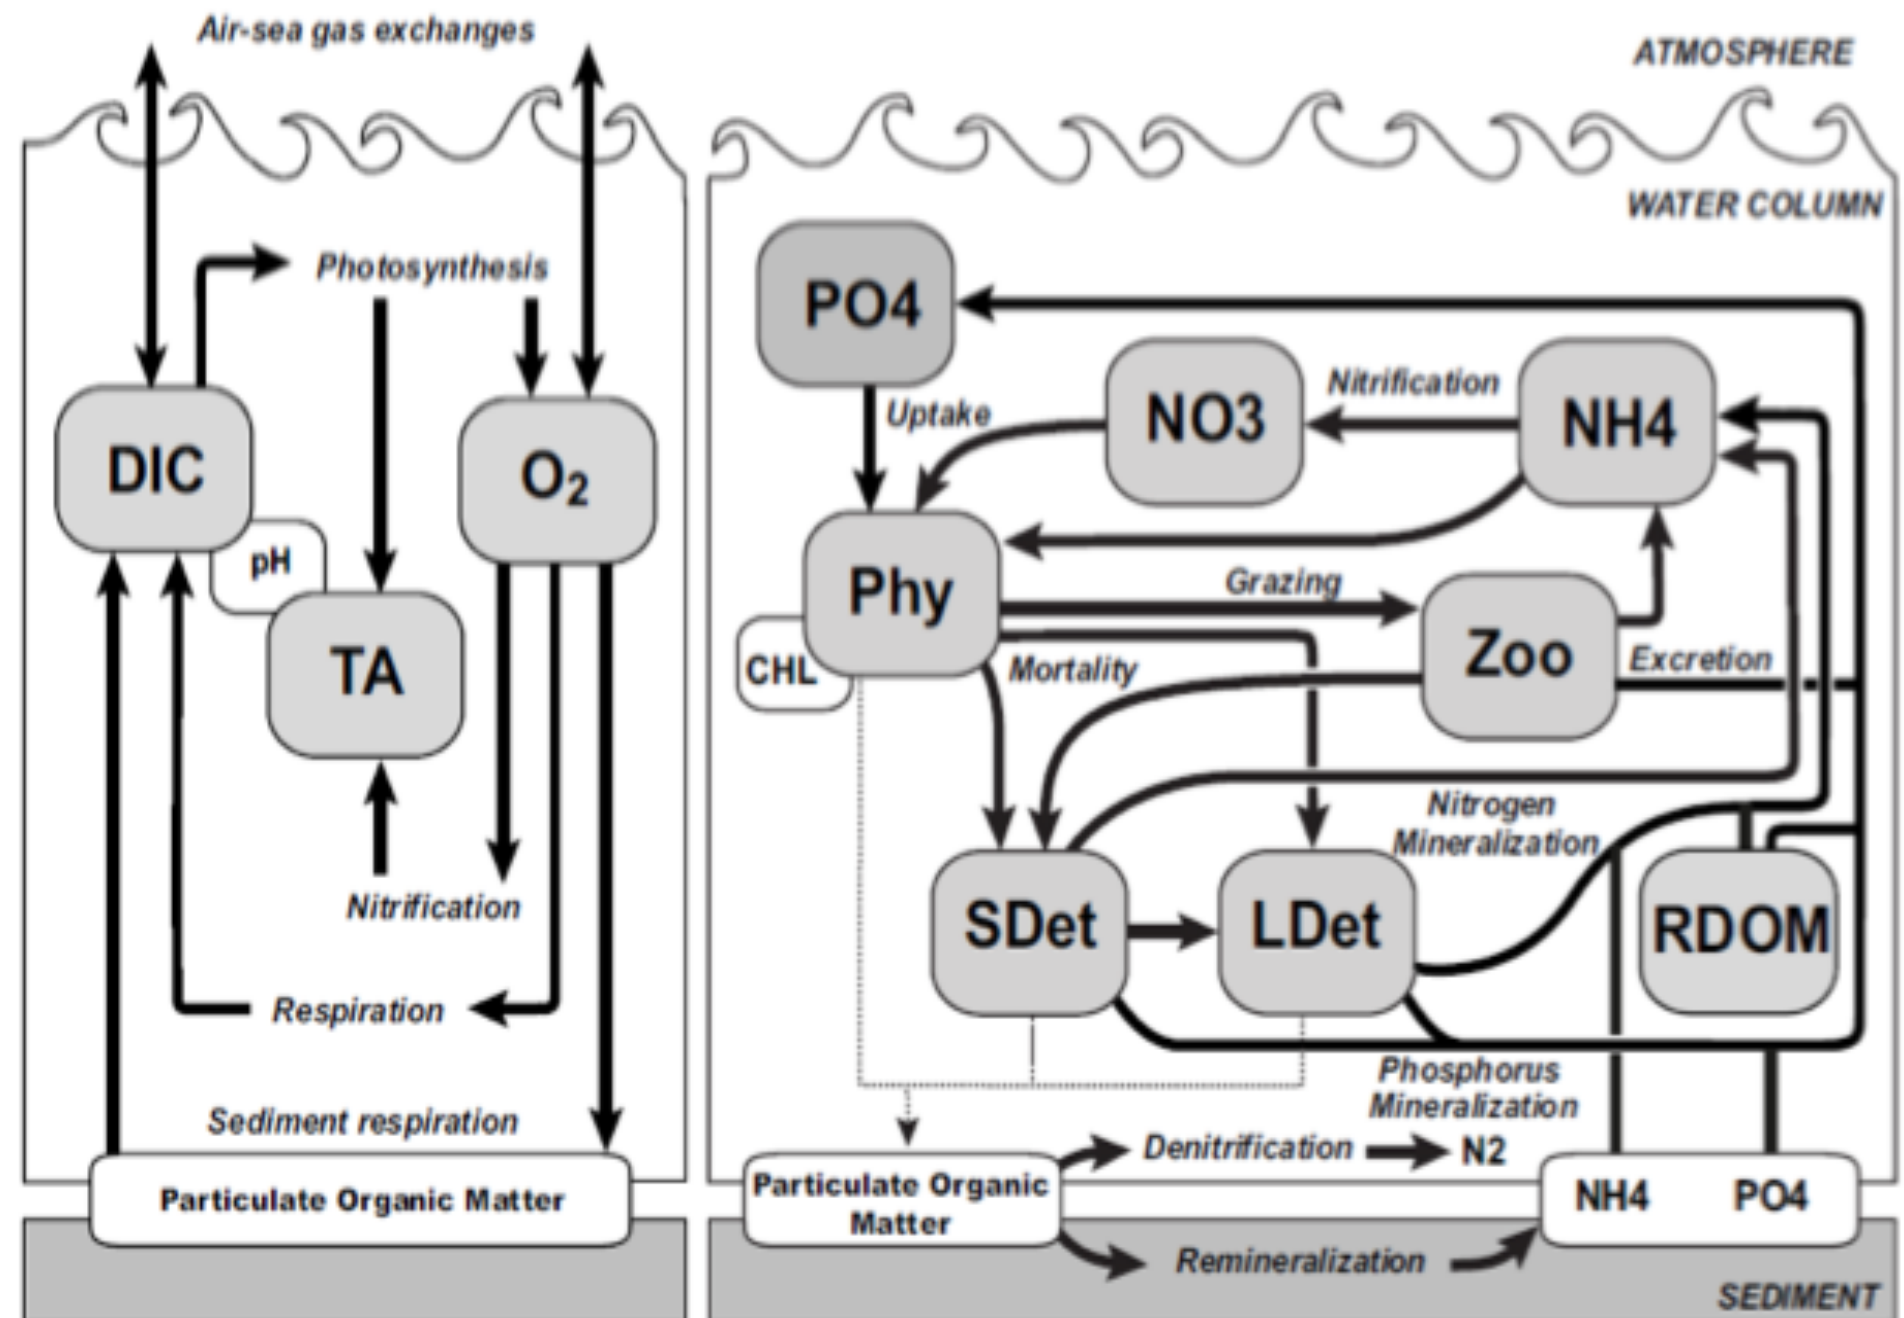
Air-sea gas exchanges

ATMOSPHERE

WATER COLUMN

Photosynthesis

DIC

$O_2$

pH

TA

Nitrification

Respiration

Sediment respiration

Particulate Organic Matter

PO4

Uptake

NO3

Nitrification

NH4

Phy

Grazing

Zoo

CHL

Mortality

Excretion

Nitrogen Mineralization

SDet

LDet

RDOM

Phosphorus Mineralization

Particulate Organic Matter

Denitrification

N2

NH4

PO4

Remineralization

SEDIMENT